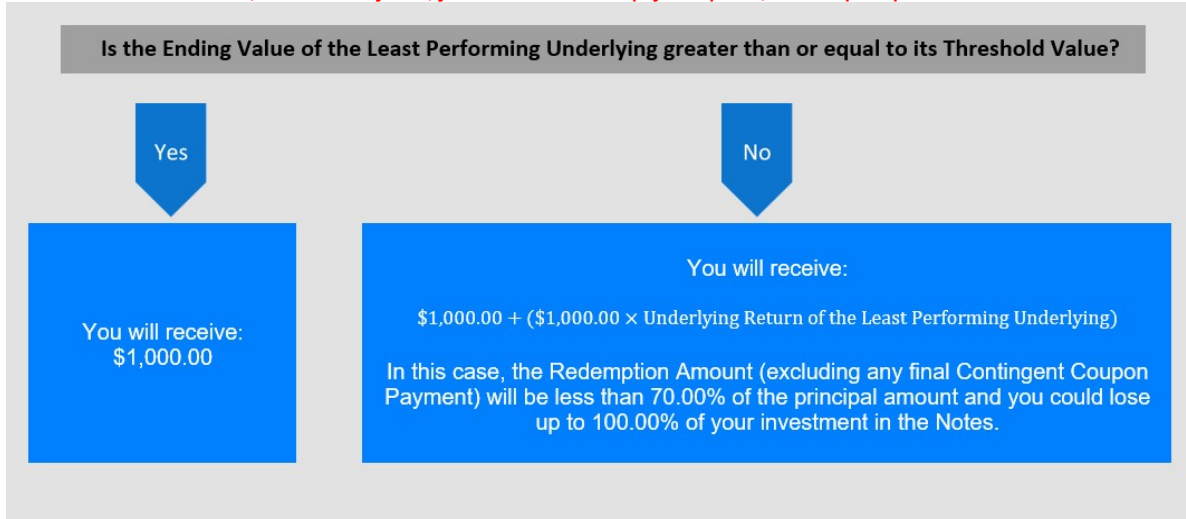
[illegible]

Is the Ending Value of the Least Performing Underlying greater than or equal to its Threshold Value?

Yes

No

You will receive:
$1,000.00

You will receive:

$\$1,000.00 + (\$1,000.00 \times \text{Underlying Return of the Least Performing Underlying})$

In this case, the Redemption Amount (excluding any final Contingent Coupon Payment) will be less than 70.00% of the principal amount and you could lose up to 100.00% of your investment in the Notes.